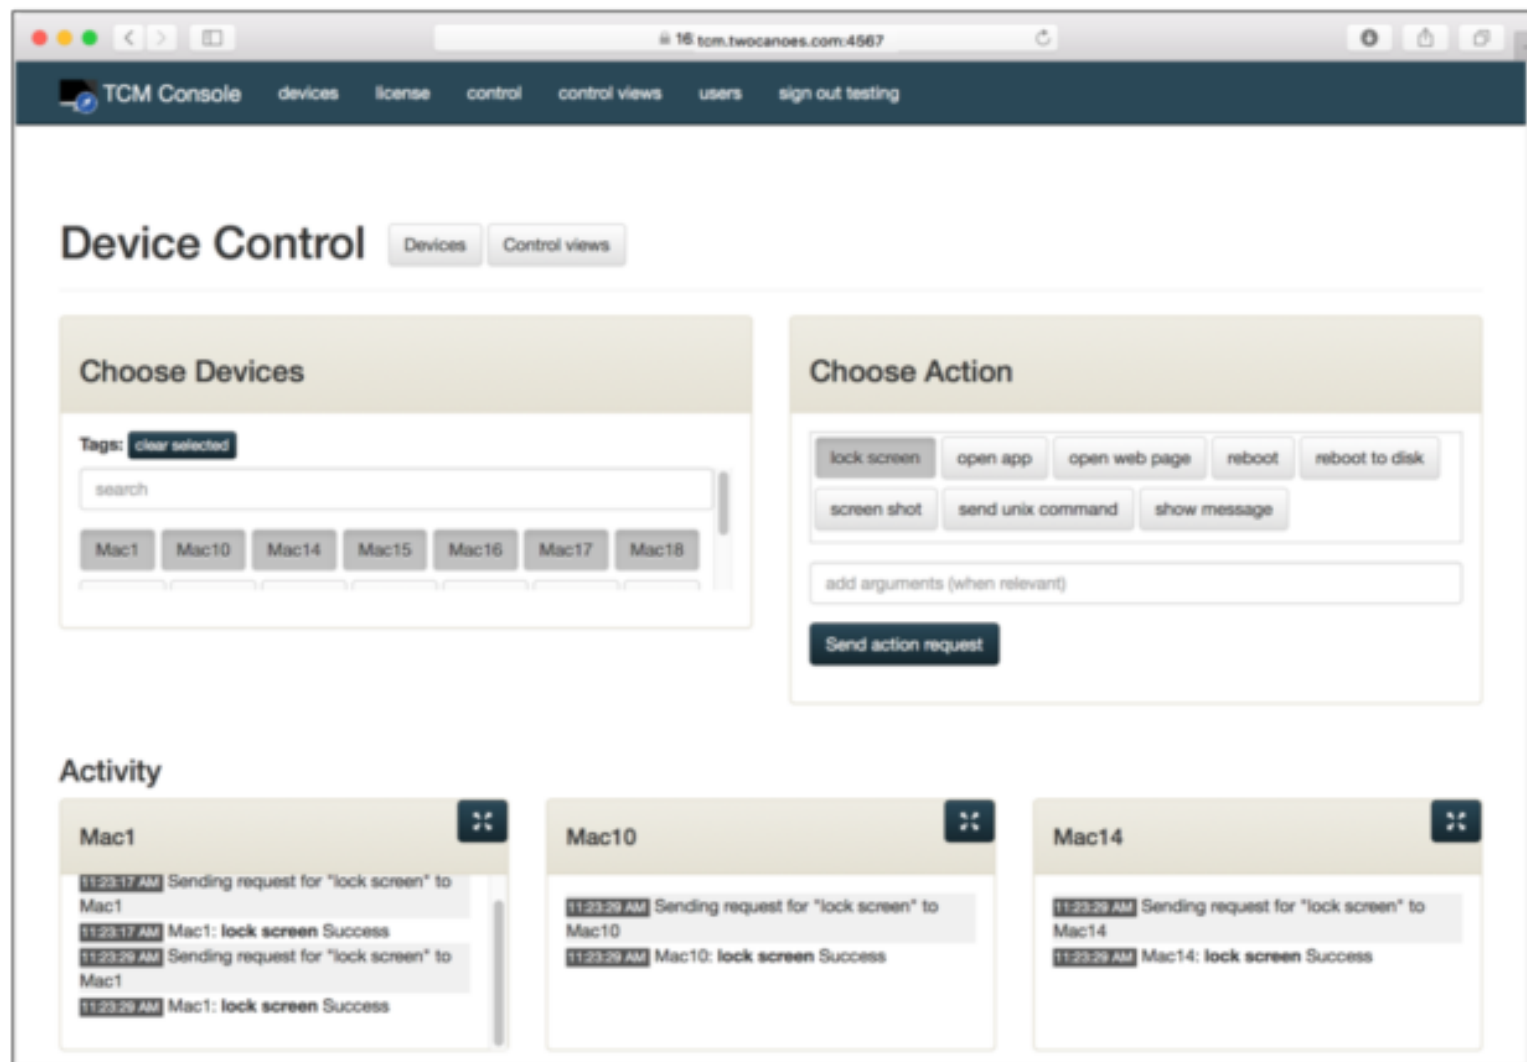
16 tcm.twocanoes.com:4567

TCM Console devices license control control views users sign out testing

Device Control Devices Control views

Choose Devices

Tags: clear selected

search

Mac1 Mac10 Mac14 Mac15 Mac16 Mac17 Mac18

Choose Action

lock screen open app open web page reboot reboot to disk
screen shot send unix command show message

add arguments (when relevant)

Send action request

Activity

Mac1

11:23:17 AM Sending request for "lock screen" to Mac1
11:23:17 AM Mac1: **lock screen** Success
11:23:29 AM Sending request for "lock screen" to Mac1
11:23:29 AM Mac1: **lock screen** Success

Mac10

11:23:29 AM Sending request for "lock screen" to Mac10
11:23:29 AM Mac10: **lock screen** Success

Mac14

11:23:29 AM Sending request for "lock screen" to Mac14
11:23:29 AM Mac14: **lock screen** Success